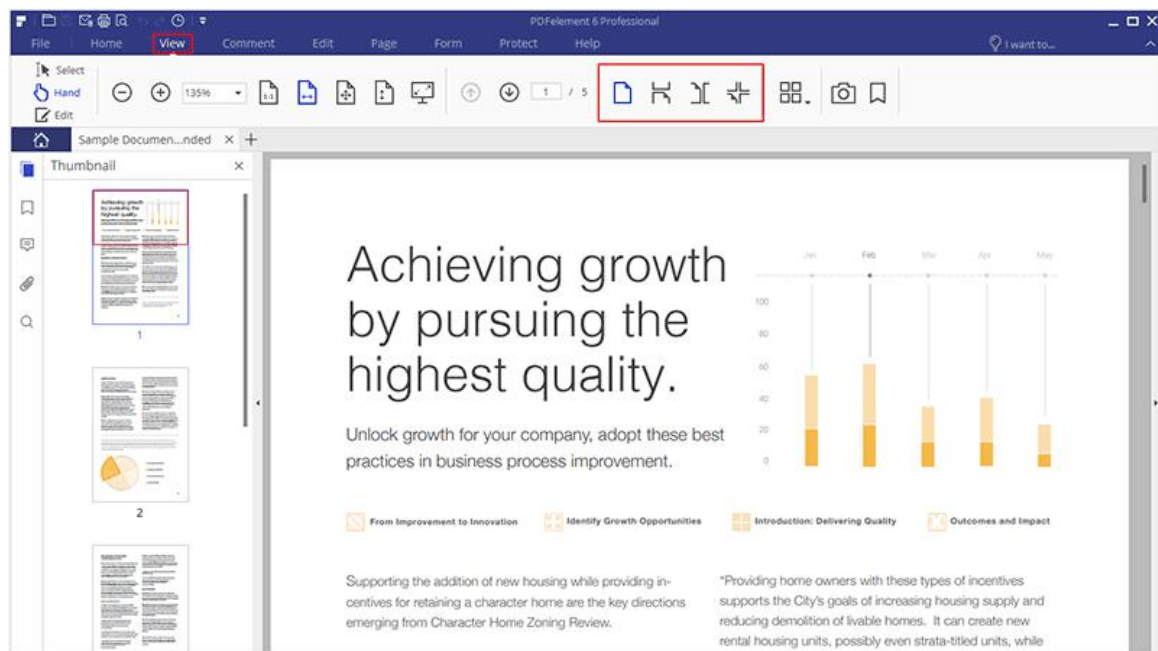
PDFelement 6 Professional

File Home View Comment Edit Page Form Protect Help

I want to...

Select
Hand
Edit

135%

1 / 5

Sample Documen...nded

Thumbnail

1

2

Achieving growth by pursuing the highest quality.

Unlock growth for your company, adopt these best practices in business process improvement.

Jan Feb Mar Apr May

100
80
60
40
20
0

From Improvement to Innovation

Identify Growth Opportunities

Introduction: Delivering Quality

Outcomes and Impact

Supporting the addition of new housing while providing incentives for retaining a character home are the key directions emerging from Character Home Zoning Review.

"Providing home owners with these types of incentives supports the City's goals of increasing housing supply and reducing demolition of livable homes. It can create new rental housing units, possibly even strata-titled units, while